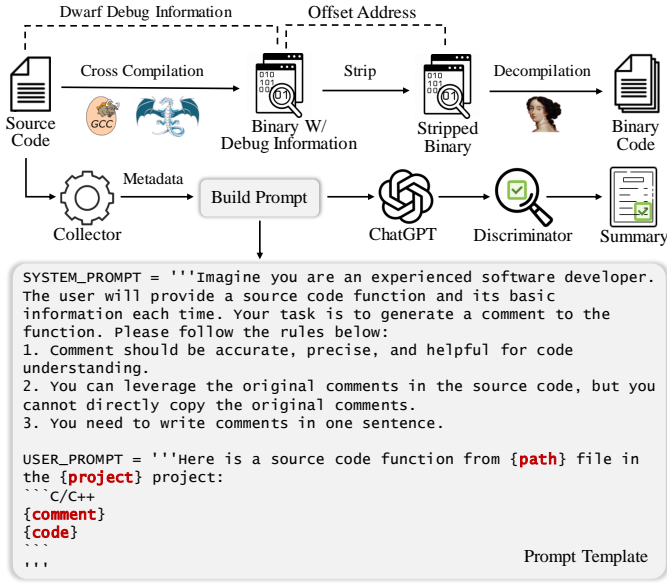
Dwarf Debug Information

Offset Address

Source Code

Cross Compilation

GCC

Binary W/ Debug Information

Strip

Stripped Binary

Decompilation

Binary Code

Collector

Metadata

Build Prompt

ChatGPT

Discriminator

Summary

SYSTEM_PROMPT = '''Imagine you are an experienced software developer. The user will provide a source code function and its basic information each time. Your task is to generate a comment to the function. Please follow the rules below:
1. Comment should be accurate, precise, and helpful for code understanding.
2. You can leverage the original comments in the source code, but you cannot directly copy the original comments.
3. You need to write comments in one sentence.

USER_PROMPT = '''Here is a source code function from {path} file in the {project} project:
```C/C++
{comment}
{code}
```
'''

Prompt Template